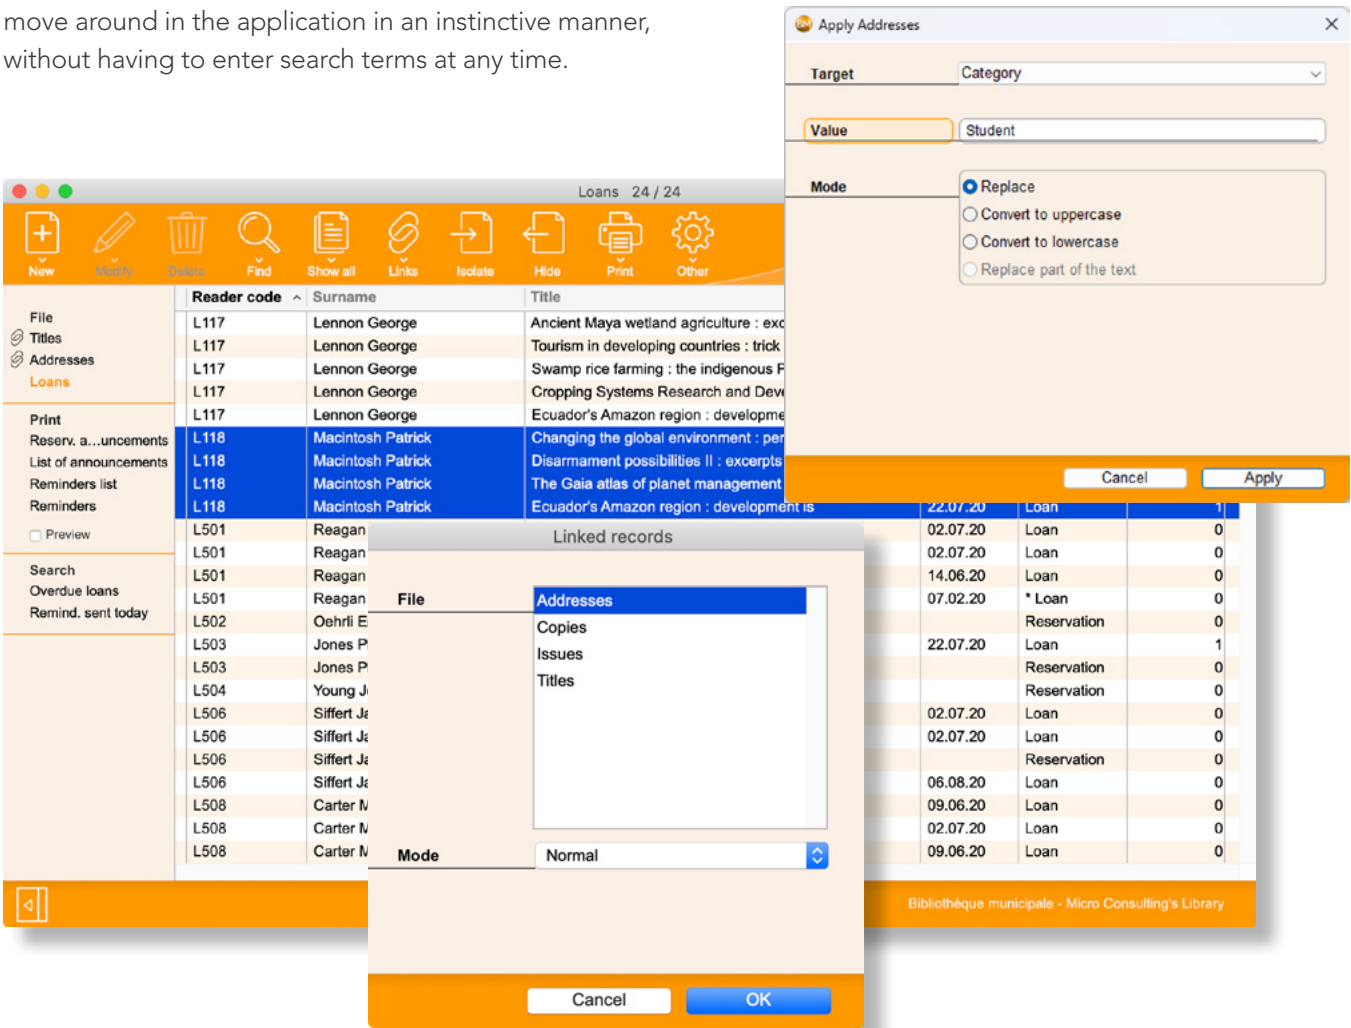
move around in the application in an instinctive manner, without having to enter search terms at any time.

Apply Addresses

| Target | Category |
|---|---|
| Value | Student |
| Mode | Replace<br>Convert to uppercase<br>Convert to lowercase<br>Replace part of the text |

Cancel Apply

Loans 24 / 24

New Modify Delete Find Show all Links Isolate Hide Print Other

File
Titles
Addresses
Loans

Print
Reserv. a...uncements
List of announcements
Reminders list
Reminders

Preview

Search
Overdue loans
Remind. sent today

| Reader code | Surname | Title | | | |
|---|---|---|---|---|---|
| L117 | Lennon George | Ancient Maya wetland agriculture : exc | | | |
| L117 | Lennon George | Tourism in developing countries : trick | | | |
| L117 | Lennon George | Swamp rice farming : the indigenous F | | | |
| L117 | Lennon George | Cropping Systems Research and Deve | | | |
| L117 | Lennon George | Ecuador's Amazon region : developme | | | |
| L118 | Macintosh Patrick | Changing the global environment : per | | | |
| L118 | Macintosh Patrick | Disarmament possibilities II : excerpts | | | |
| L118 | Macintosh Patrick | The Gaia atlas of planet management | | | |
| L118 | Macintosh Patrick | Ecuador's Amazon region : development is | 22.07.20 | Loan | 1 |
| L501 | Reagan | | 02.07.20 | Loan | 0 |
| L501 | Reagan | | 02.07.20 | Loan | 0 |
| L501 | Reagan | | 14.06.20 | Loan | 0 |
| L501 | Reagan | | 07.02.20 | * Loan | 0 |
| L502 | Oehrli E | | | Reservation | 0 |
| L503 | Jones P | | 22.07.20 | Loan | 1 |
| L503 | Jones P | | | Reservation | 0 |
| L504 | Young J | | | Reservation | 0 |
| L506 | Siffert J | | 02.07.20 | Loan | 0 |
| L506 | Siffert J | | 02.07.20 | Loan | 0 |
| L506 | Siffert J | | | Reservation | 0 |
| L506 | Siffert J | | 06.08.20 | Loan | 0 |
| L508 | Carter M | | 09.06.20 | Loan | 0 |
| L508 | Carter M | | 02.07.20 | Loan | 0 |
| L508 | Carter M | | 09.06.20 | Loan | 0 |

Linked records

File
Addresses
Copies
Issues
Titles

Mode Normal

Cancel OK

Bibliothèque municipale - Micro Consulting's Library